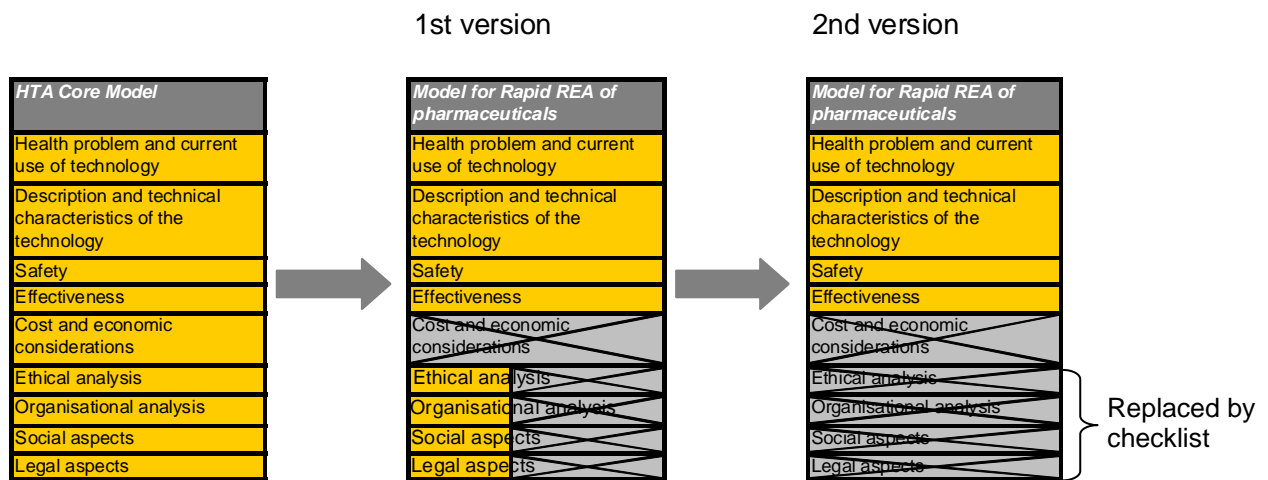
1st version

2nd version

| HTA Core Model |
|---|
| Health problem and current use of technology |
| Description and technical characteristics of the technology |
| Safety |
| Effectiveness |
| Cost and economic considerations |
| Ethical analysis |
| Organisational analysis |
| Social aspects |
| Legal aspects |

| Model for Rapid REA of pharmaceuticals |
|---|
| Health problem and current use of technology |
| Description and technical characteristics of the technology |
| Safety |
| Effectiveness |
| Cost and economic considerations |
| Ethical analysis |
| Organisational analysis |
| Social aspects |
| Legal aspects |

| Model for Rapid REA of pharmaceuticals |
|---|
| Health problem and current use of technology |
| Description and technical characteristics of the technology |
| Safety |
| Effectiveness |
| Cost and economic considerations |
| Ethical analysis |
| Organisational analysis |
| Social aspects |
| Legal aspects |

Replaced by checklist